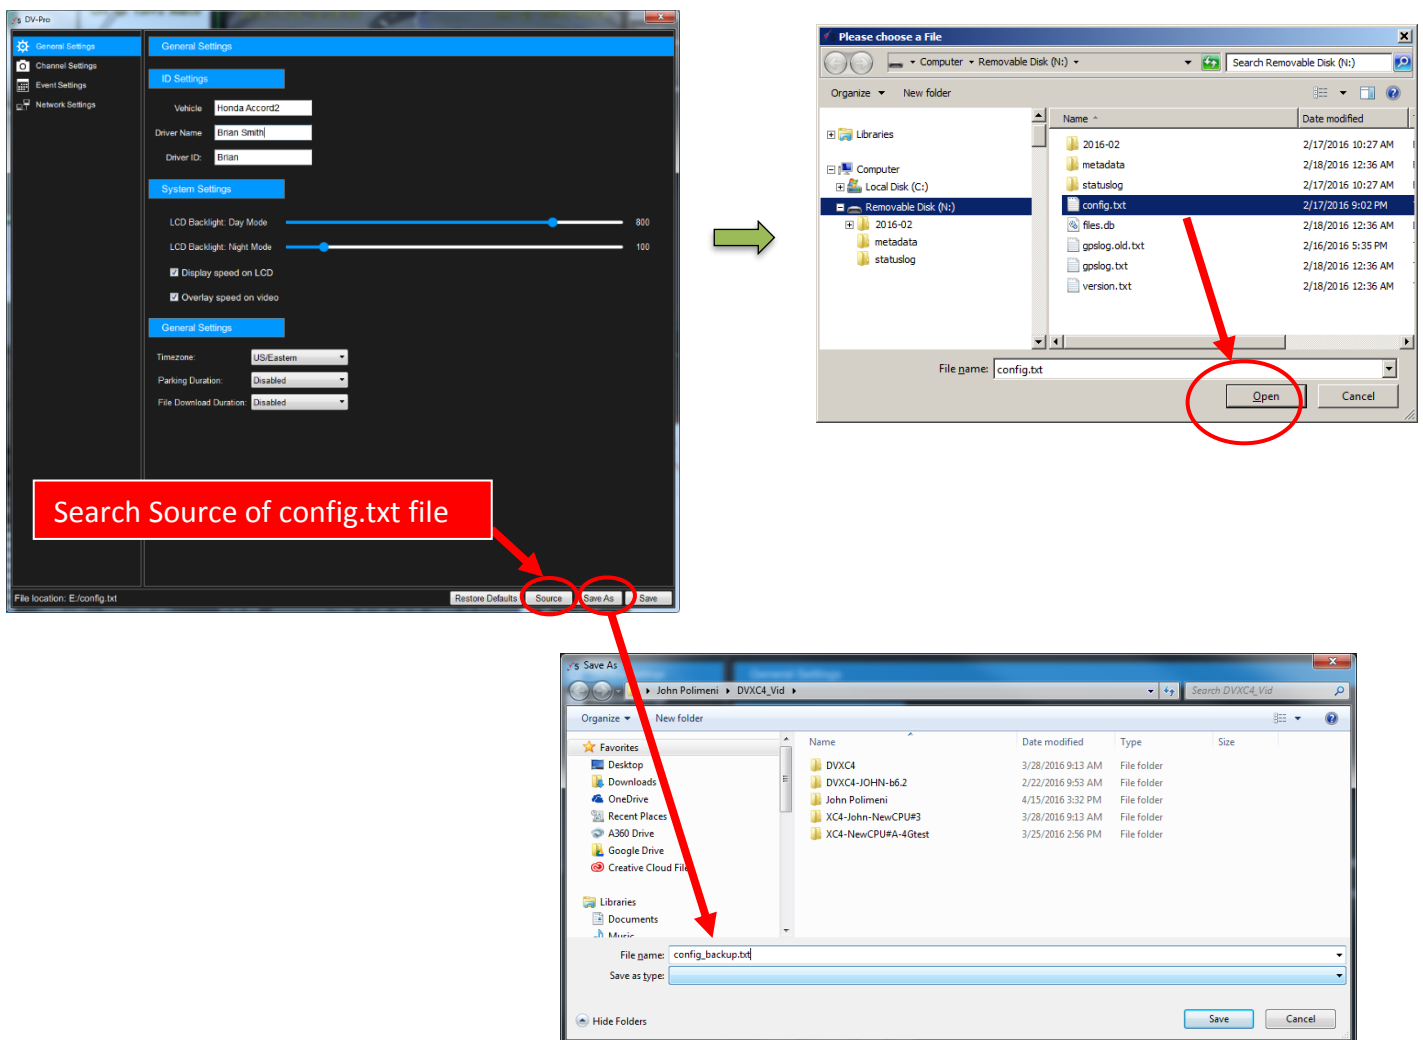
DV-Pro

General Settings
Channel Settings
Event Settings
Network Settings

General Settings

ID Settings

Vehicle Honda Accord2
Driver Name Brian Smith
Driver ID: Brian

System Settings

LCD Backlight: Day Mode 800
LCD Backlight: Night Mode 100
Display speed on LCD
Overlay speed on video

General Settings

Timezone: US/Eastern
Parking Duration: Disabled
File Download Duration: Disabled

Search Source of config.txt file

File location: E:/config.txt
Restore Defaults Source Save As Save

Please choose a File

Computer ▸ Removable Disk (N:) ▸ Search Removable Disk (N:)

Organize New folder

Libraries
Computer
Local Disk (C:)
Removable Disk (N:)
2016-02
metadata
statuslog

| Name | Date modified |
|---|---|
| 2016-02 | 2/17/2016 10:27 AM |
| metadata | 2/18/2016 12:36 AM |
| statuslog | 2/17/2016 10:27 AM |
| config.txt | 2/17/2016 9:02 PM |
| files.db | 2/18/2016 12:36 AM |
| gpslog.old.txt | 2/16/2016 5:35 PM |
| gpslog.txt | 2/18/2016 12:36 AM |
| version.txt | 2/18/2016 12:36 AM |

File name: config.txt
Open Cancel

Save As

John Polimeni ▸ DVXC4_Vid ▸ Search DVXC4_Vid

Organize New folder

Favorites
Desktop
Downloads
OneDrive
Recent Places
A360 Drive
Google Drive
Creative Cloud Fil
Libraries
Documents
Music

| Name | Date modified | Type | Size |
|---|---|---|---|
| DVXC4 | 3/28/2016 9:13 AM | File folder | |
| DVXC4-JOHN-b6.2 | 2/22/2016 9:53 AM | File folder | |
| John Polimeni | 4/15/2016 3:32 PM | File folder | |
| XC4-John-NewCPU#3 | 3/28/2016 9:13 AM | File folder | |
| XC4-NewCPU#A-4Gtest | 3/25/2016 2:56 PM | File folder | |

File name: config_backup.txt
Save as type:

Hide Folders Save Cancel